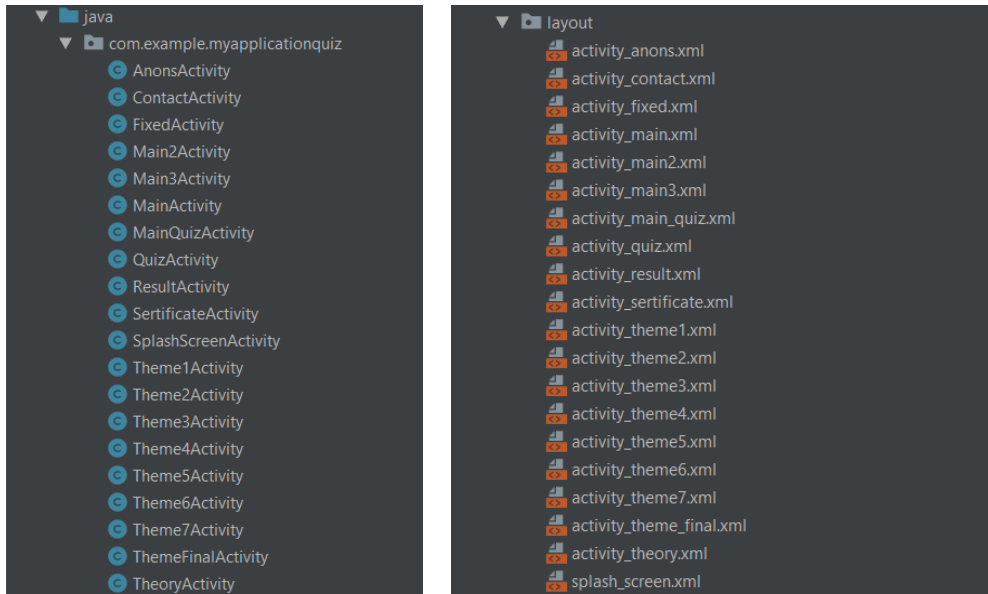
java
com.example.myapplicationquiz
AnonsActivity
ContactActivity
FixedActivity
Main2Activity
Main3Activity
MainActivity
MainQuizActivity
QuizActivity
ResultActivity
SertificateActivity
SplashScreenActivity
Theme1Activity
Theme2Activity
Theme3Activity
Theme4Activity
Theme5Activity
Theme6Activity
Theme7Activity
ThemeFinalActivity
TheoryActivity

layout
activity_anons.xml
activity_contact.xml
activity_fixed.xml
activity_main.xml
activity_main2.xml
activity_main3.xml
activity_main_quiz.xml
activity_quiz.xml
activity_result.xml
activity_sertificate.xml
activity_theme1.xml
activity_theme2.xml
activity_theme3.xml
activity_theme4.xml
activity_theme5.xml
activity_theme6.xml
activity_theme7.xml
activity_theme_final.xml
activity_theory.xml
splash_screen.xml